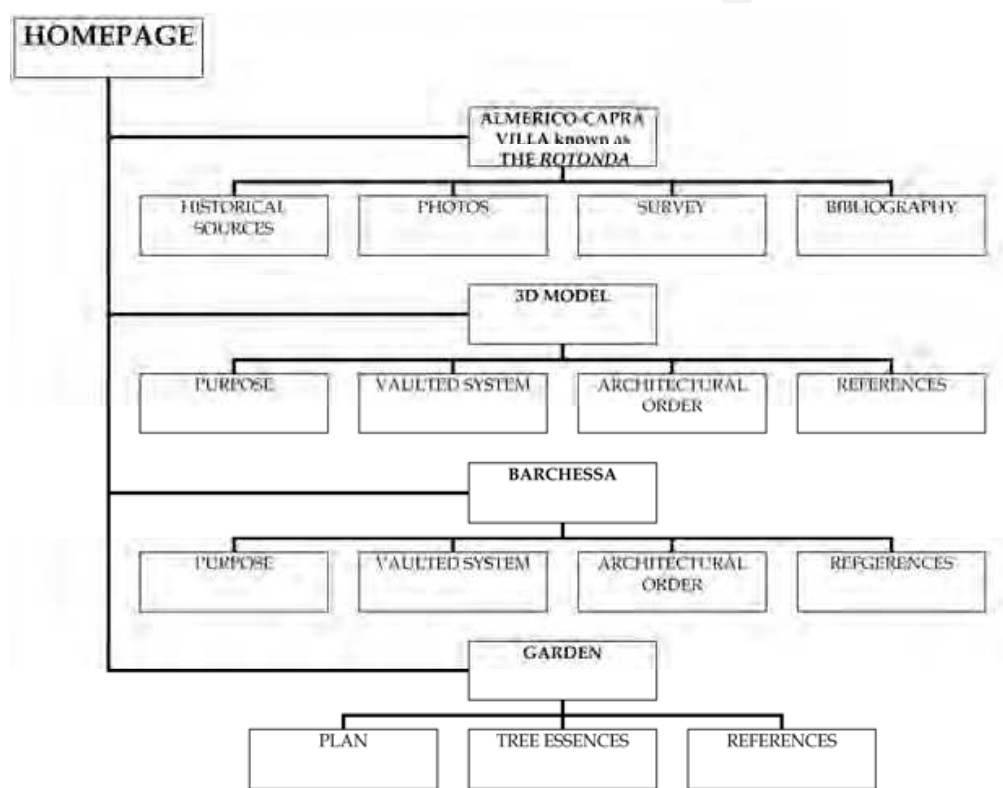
HOMEPAGE

ALMERICO-CAPRA VILLA known as THE *ROTONDA*

HISTORICAL SOURCES

PHOTOS

SURVEY

BIBLIOGRAPHY

3D MODEL

PURPOSE

VAULTED SYSTEM

ARCHITECTURAL ORDER

REFERENCES

BARCHESSA

PURPOSE

VAULTED SYSTEM

ARCHITECTURAL ORDER

REFGERENCES

GARDEN

PLAN

TREE ESSENCES

REFERENCES